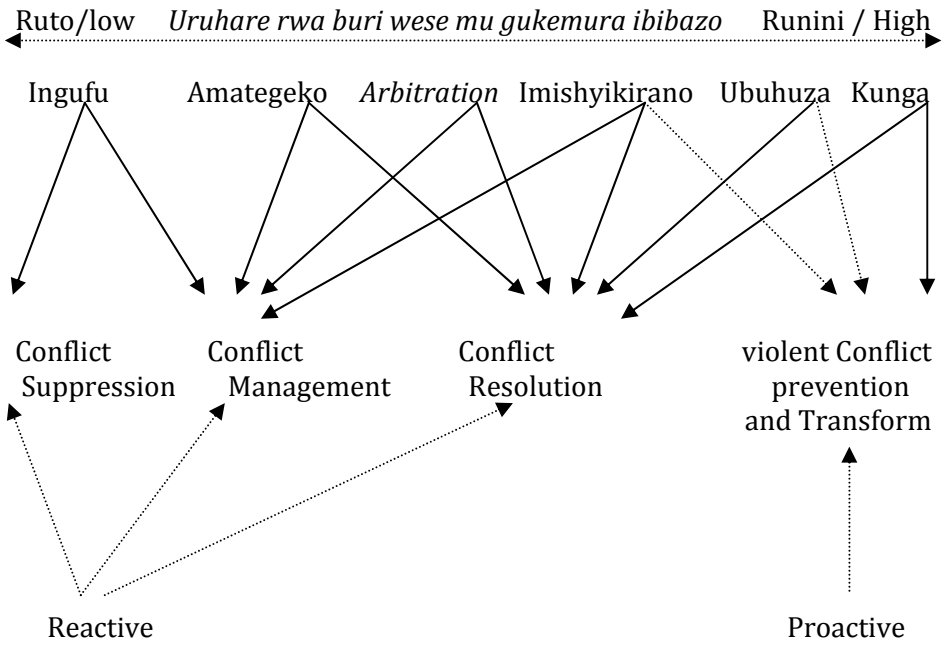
Ruto/low *Uruhare rwa buri wese mu gukemura ibibazo* Runini / High

Ingufu Amategeko *Arbitration* Imishyikirano Ubuhuza Kunga

Conflict Suppression

Conflict Management

Conflict Resolution

violent Conflict prevention and Transform

Reactive

Proactive